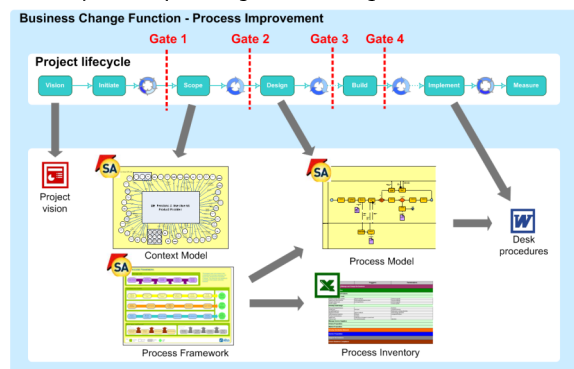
Business Change Function - Process Improvement

Gate 1
Gate 2
Gate 3
Gate 4

Project lifecycle

Vision
Initiate
Scope
Design
Build
Implement
Measure

SA
SA
SA

Project vision

Context Model

Process Model

Desk procedures

Process Framework

Process Inventory